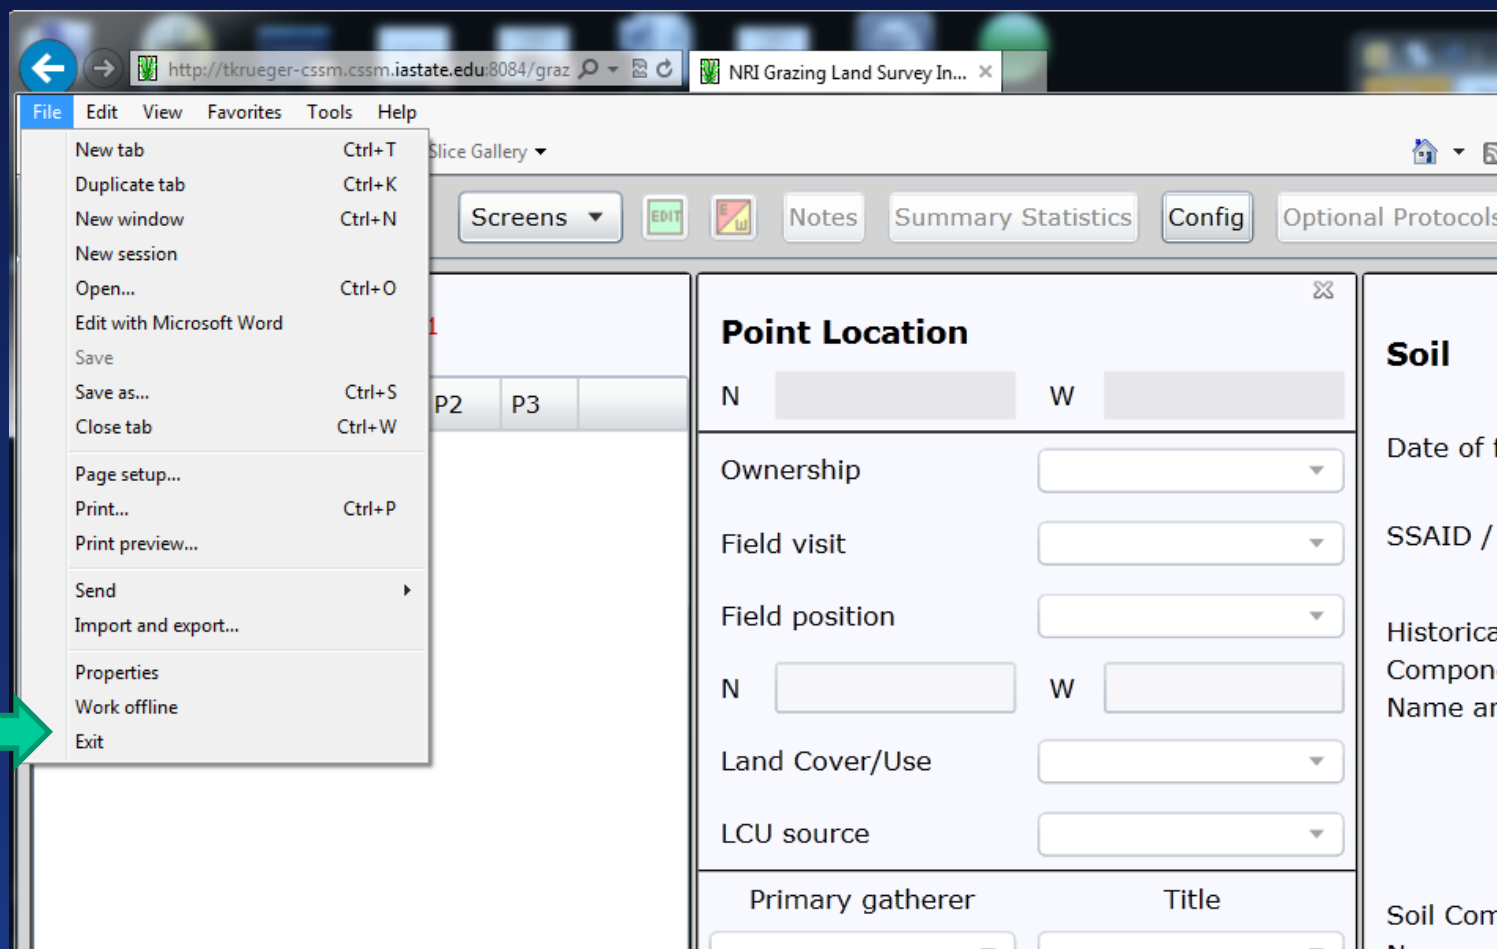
http://tkrueger-cssm.cssm.iastate.edu:8084/graz

NRI Grazing Land Survey In...

File Edit View Favorites Tools Help

New tab Ctrl+T
Duplicate tab Ctrl+K
New window Ctrl+N
New session
Open... Ctrl+O
Edit with Microsoft Word
Save
Save as... Ctrl+S
Close tab Ctrl+W
Page setup...
Print... Ctrl+P
Print preview...
Send
Import and export...
Properties
Work offline
Exit

Slice Gallery

Screens EDIT Notes Summary Statistics Config Optional Protocols

1

P2 P3

Point Location

N W

Ownership

Field visit

Field position

N W

Land Cover/Use

LCU source

Primary gatherer Title

Soil

Date of

SSAID /

Historica
Compon
Name ar

Soil Com